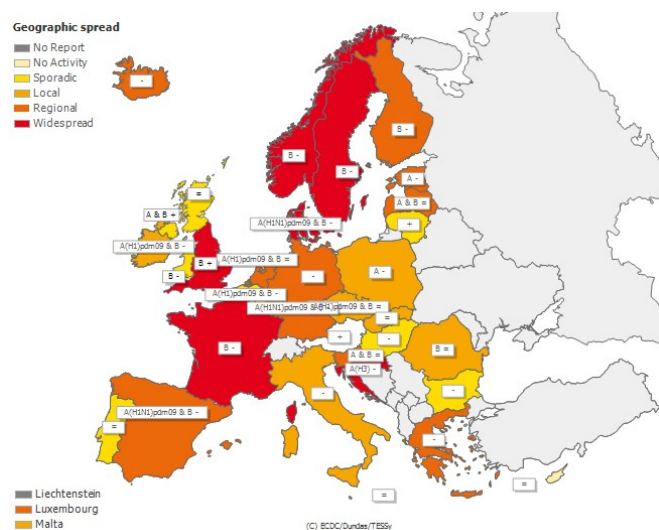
Geographic spread
No Report
No Activity
Sporadic
Local
Regional
Widespread

-
B -
B -
B -
A -
A & B =
=
A & B +
+
A(H1N1)pdm09 & B -
A(H1)pdm09 & B -
B -
B +
A(H1)pdm09 & B =
-
A -
A(H1)pdm09 & B -
A(H1N1)pdm09 & B -
A(H1N1)pdm09 & B =
=
+
-
B -
B =
A & B =
A(H3) -
-
-
A(H1N1)pdm09 & B -
=
-
=
=

Liechtenstein
Luxembourg
Malta

(C) ECDC/Dundas/TESSy